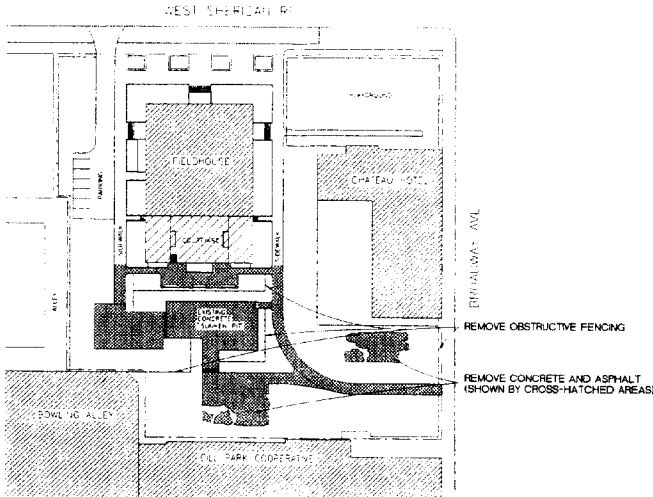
WEST SHERIDAN RD

PLAYGROUND

FIELDHOUSE

CHATEAU HOTEL

PARKING

SIDEWALK

SIDEWALK

BROADWAY AVE

ALLEY

EXISTING CONCRETE SUNKEN PIT

REMOVE OBSTRUCTIVE FENCING

REMOVE CONCRETE AND ASPHALT (SHOWN BY CROSS-HATCHED AREAS)

BOWLING ALLEY

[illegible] PARK COOPERATIVE